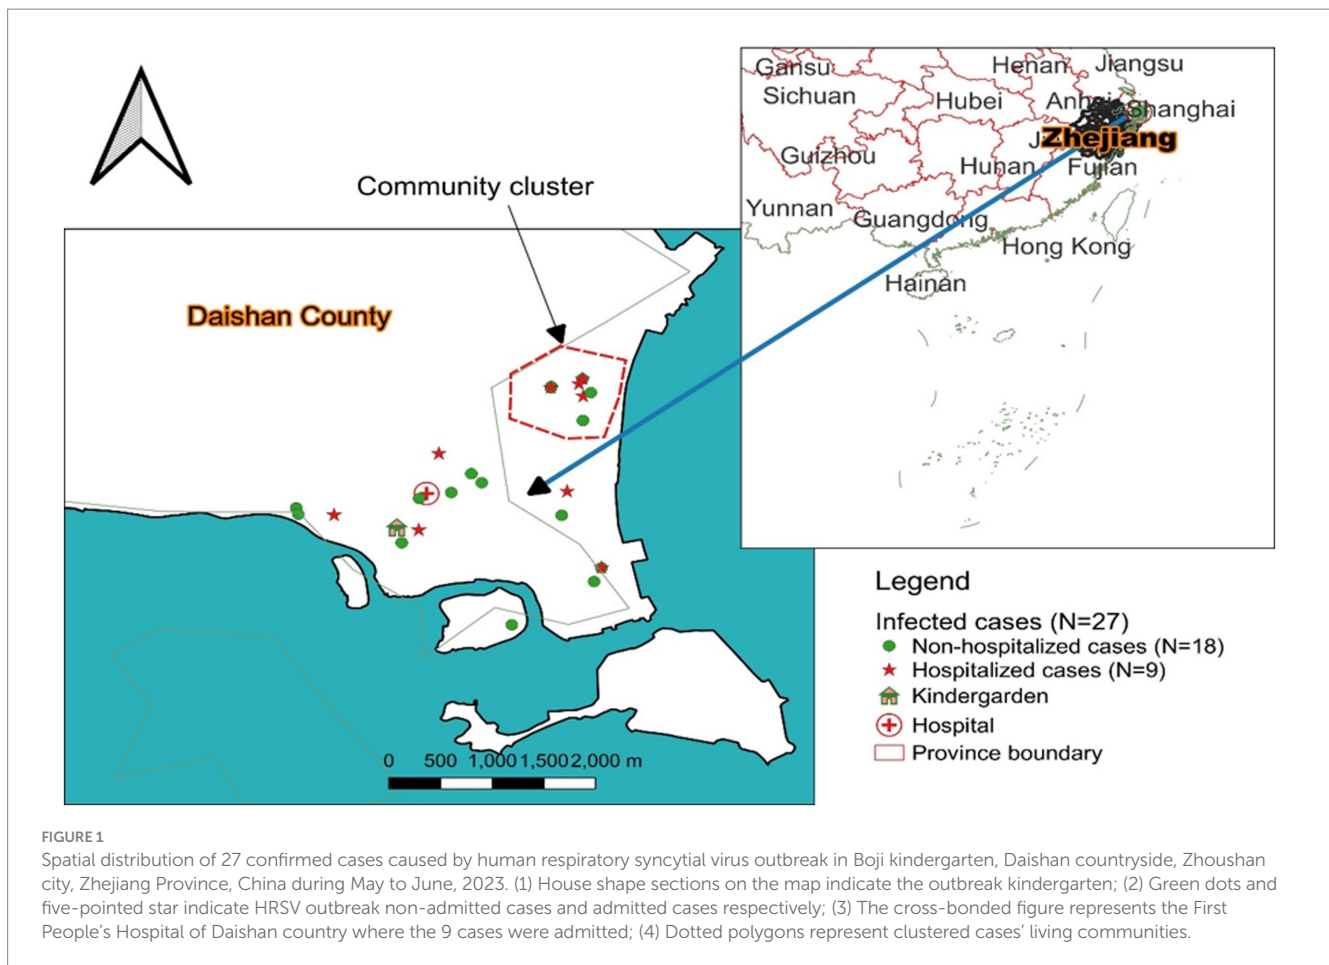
Gansu
Henan
Jiangsu
Sichuan
Hubei
Anhui
Shanghai
Zhejiang
Guizhou
Hunan
Fujian
Yunnan
Guangdong
Hong Kong
Hainan

Community cluster

Daishan County

0 500 1,000 1,500 2,000 m

Legend

Infected cases (N=27)
Non-hospitalized cases (N=18)
Hospitalized cases (N=9)
Kindergarden
Hospital
Province boundary

FIGURE 1
Spatial distribution of 27 confirmed cases caused by human respiratory syncytial virus outbreak in Boji kindergarten, Daishan countryside, Zhoushan city, Zhejiang Province, China during May to June, 2023. (1) House shape sections on the map indicate the outbreak kindergarten; (2) Green dots and five-pointed star indicate HRSV outbreak non-admitted cases and admitted cases respectively; (3) The cross-bonded figure represents the First People's Hospital of Daishan country where the 9 cases were admitted; (4) Dotted polygons represent clustered cases' living communities.